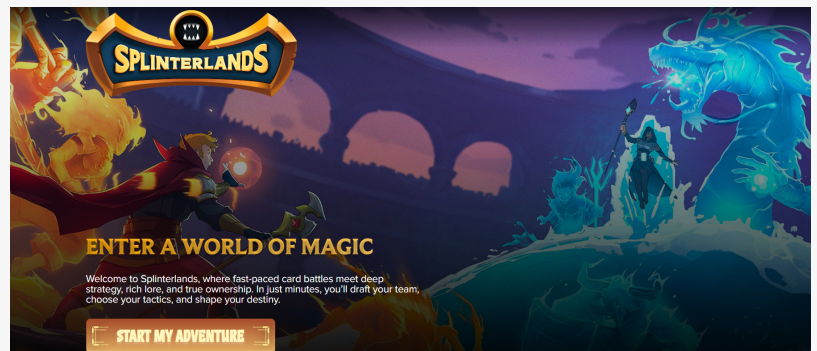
SPLINTERLANDS

ENTER A WORLD OF MAGIC

Welcome to Splinterlands, where fast-paced card battles meet deep strategy, rich lore, and true ownership. In just minutes, you'll draft your team, choose your tactics, and shape your destiny.

START MY ADVENTURE